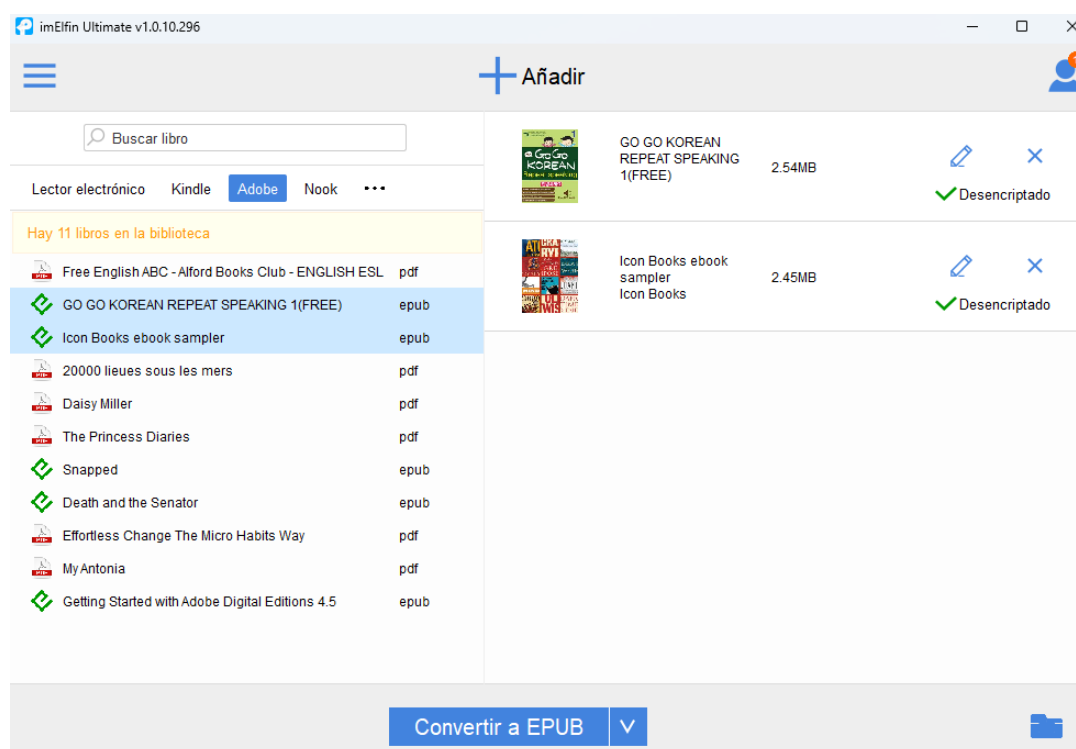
imElfin Ultimate v1.0.10.296

Añadir

Buscar libro

Lector electrónico Kindle Adobe Nook •••

Hay 11 libros en la biblioteca

| | |
|---|---|
| Free English ABC - Alford Books Club - ENGLISH ESL | pdf |
| GO GO KOREAN REPEAT SPEAKING 1(FREE) | epub |
| Icon Books ebook sampler | epub |
| 20000 lieues sous les mers | pdf |
| Daisy Miller | pdf |
| The Princess Diaries | pdf |
| Snapped | epub |
| Death and the Senator | epub |
| Effortless Change The Micro Habits Way | pdf |
| My Antonia | pdf |
| Getting Started with Adobe Digital Editions 4.5 | epub |

GO GO KOREAN REPEAT SPEAKING 1(FREE) 2.54MB Desencriptado

Icon Books ebook sampler Icon Books 2.45MB Desencriptado

Convertir a EPUB